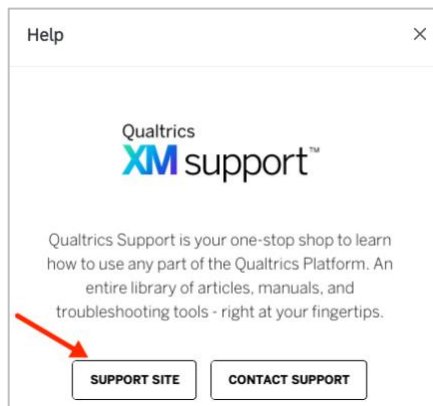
Help

×

Qualtrics
XM support™

Qualtrics Support is your one-stop shop to learn how to use any part of the Qualtrics Platform. An entire library of articles, manuals, and troubleshooting tools - right at your fingertips.

SUPPORT SITE

CONTACT SUPPORT